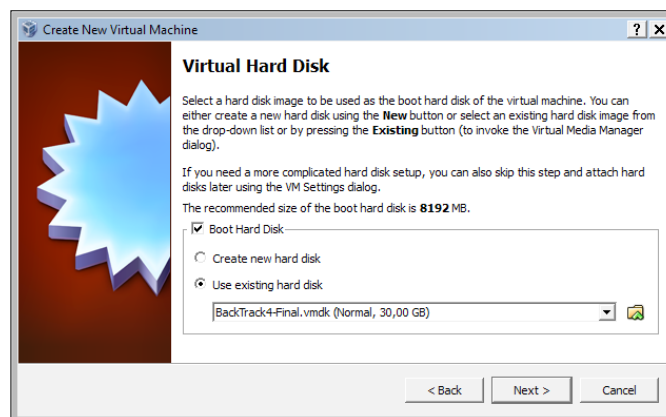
Create New Virtual Machine

?

X

Virtual Hard Disk

Select a hard disk image to be used as the boot hard disk of the virtual machine. You can either create a new hard disk using the New button or select an existing hard disk image from the drop-down list or by pressing the Existing button (to invoke the Virtual Media Manager dialog).

If you need a more complicated hard disk setup, you can also skip this step and attach hard disks later using the VM Settings dialog.

The recommended size of the boot hard disk is 8192 MB.

Boot Hard Disk

Create new hard disk

Use existing hard disk

BackTrack4-Final.vmdk (Normal, 30,00 GB)

< Back

Next >

Cancel